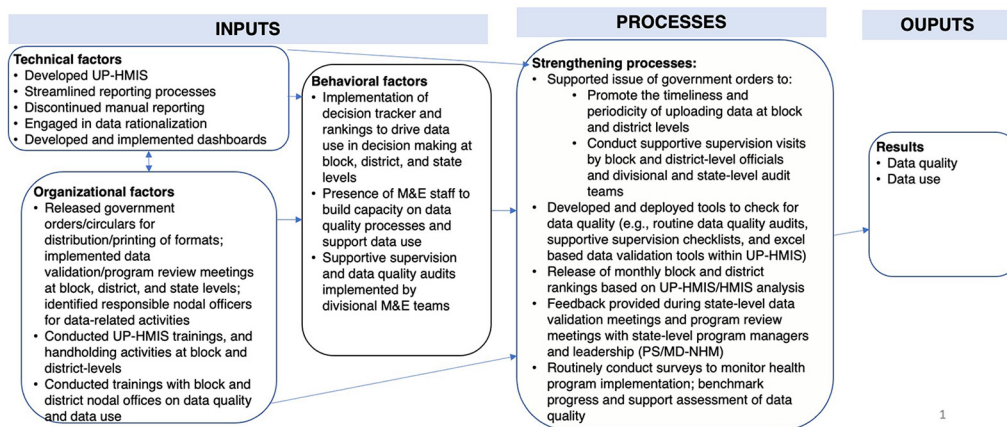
INPUTS

Technical factors
• Developed UP-HMIS
• Streamlined reporting processes
• Discontinued manual reporting
• Engaged in data rationalization
• Developed and implemented dashboards

Organizational factors
• Released government orders/circulars for distribution/printing of formats; implemented data validation/program review meetings at block, district, and state levels; identified responsible nodal officers for data-related activities
• Conducted UP-HMIS trainings, and handholding activities at block and district-levels
• Conducted trainings with block and district nodal offices on data quality and data use

Behavioral factors
• Implementation of decision tracker and rankings to drive data use in decision making at block, district, and state levels
• Presence of M&E staff to build capacity on data quality processes and support data use
• Supportive supervision and data quality audits implemented by divisional M&E teams

PROCESSES

Strengthening processes:
• Supported issue of government orders to:
  • Promote the timeliness and periodicity of uploading data at block and district levels
  • Conduct supportive supervision visits by block and district-level officials and divisional and state-level audit teams
• Developed and deployed tools to check for data quality (e.g., routine data quality audits, supportive supervision checklists, and excel based data validation tools within UP-HMIS)
• Release of monthly block and district rankings based on UP-HMIS/HMIS analysis
• Feedback provided during state-level data validation meetings and program review meetings with state-level program managers and leadership (PS/MD-NHM)
• Routinely conduct surveys to monitor health program implementation; benchmark progress and support assessment of data quality

OUPUTS

Results
• Data quality
• Data use

1